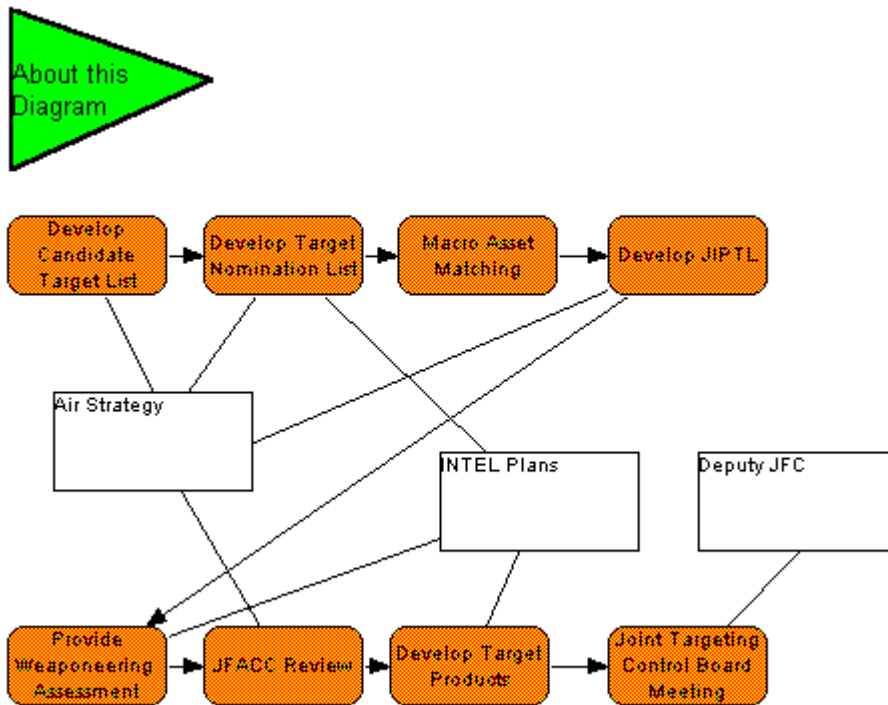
About this Diagram

Develop Candidate Target List

Develop Target Nomination List

Macro Asset Matching

Develop JIPTL

Air Strategy

INTEL Plans

Deputy JFC

Provide Weaponeering Assessment

JFACC Review

Develop Target Products

Joint Targeting Control Board Meeting